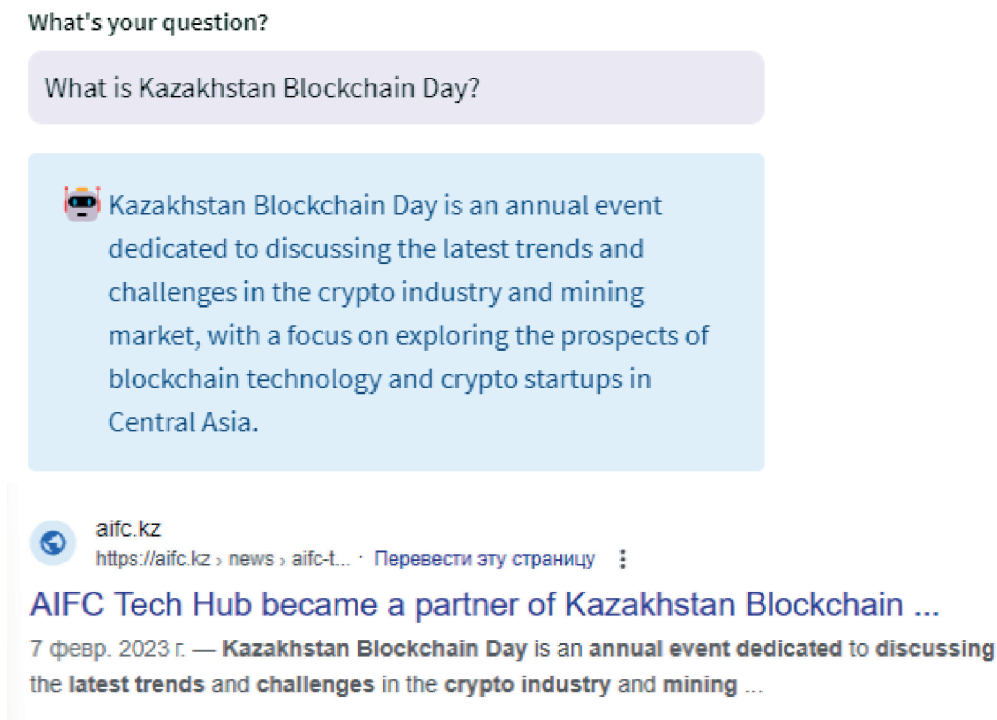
What's your question?

What is Kazakhstan Blockchain Day?

Kazakhstan Blockchain Day is an annual event dedicated to discussing the latest trends and challenges in the crypto industry and mining market, with a focus on exploring the prospects of blockchain technology and crypto startups in Central Asia.

aifc.kz
https://aifc.kz › news › aifc-t... · Перевести эту страницу

AIFC Tech Hub became a partner of Kazakhstan Blockchain ...

7 февр. 2023 г. — Kazakhstan Blockchain Day is an annual event dedicated to discussing the latest trends and challenges in the crypto industry and mining ...